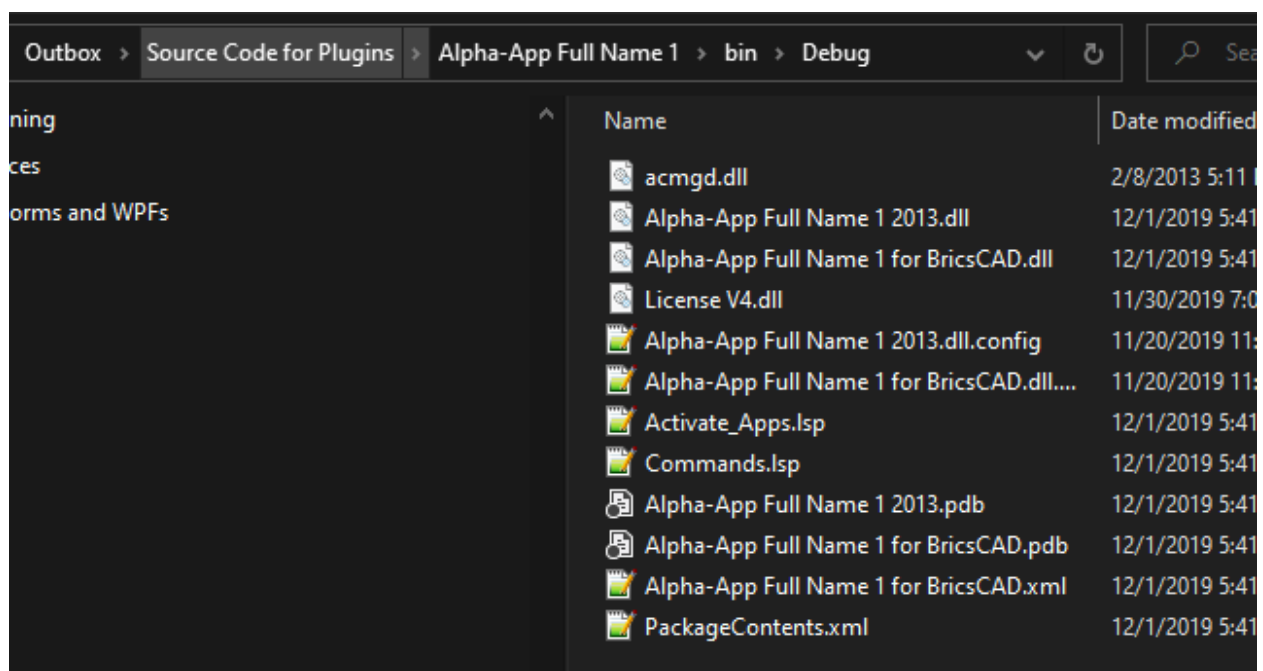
Outbox > Source Code for Plugins > Alpha-App Full Name 1 > bin > Debug

Sea

ning
ces
orms and WPFs

| Name | Date modified |
|---|---|
| acmgd.dll | 2/8/2013 5:11 |
| Alpha-App Full Name 1 2013.dll | 12/1/2019 5:41 |
| Alpha-App Full Name 1 for BricsCAD.dll | 12/1/2019 5:41 |
| License V4.dll | 11/30/2019 7:0 |
| Alpha-App Full Name 1 2013.dll.config | 11/20/2019 11: |
| Alpha-App Full Name 1 for BricsCAD.dll.... | 11/20/2019 11: |
| Activate_Apps.lsp | 12/1/2019 5:41 |
| Commands.lsp | 12/1/2019 5:41 |
| Alpha-App Full Name 1 2013.pdb | 12/1/2019 5:41 |
| Alpha-App Full Name 1 for BricsCAD.pdb | 12/1/2019 5:41 |
| Alpha-App Full Name 1 for BricsCAD.xml | 12/1/2019 5:41 |
| PackageContents.xml | 12/1/2019 5:41 |